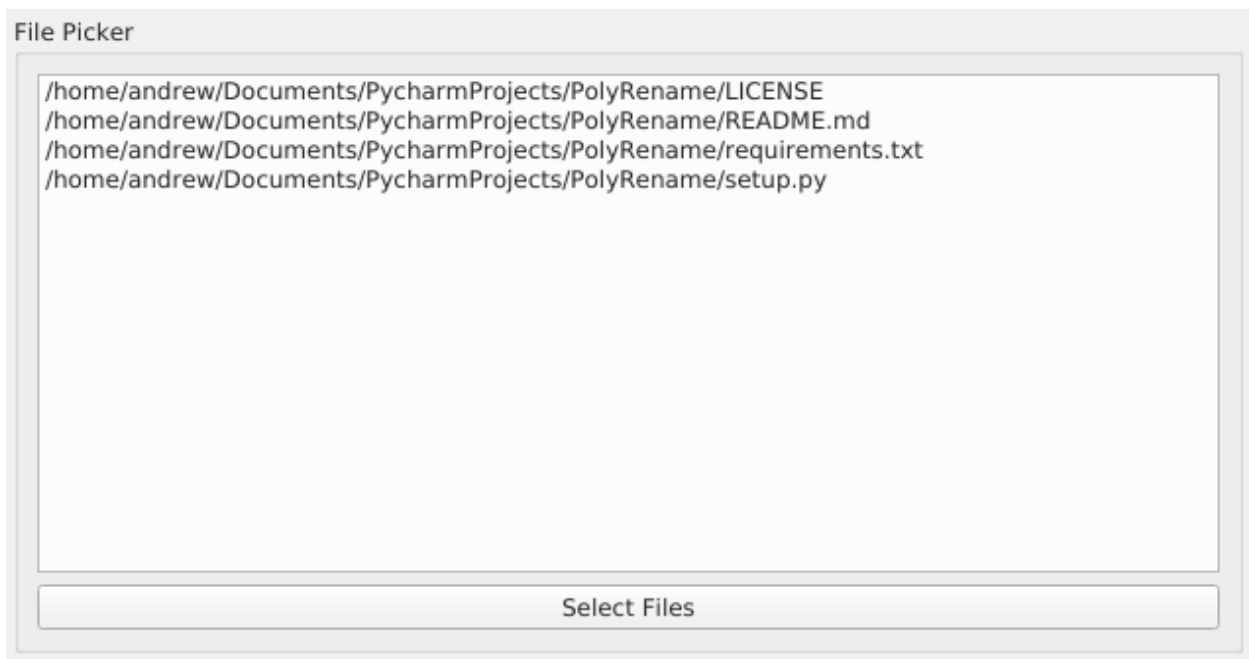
File Picker

/home/andrew/Documents/PycharmProjects/PolyRename/LICENSE
/home/andrew/Documents/PycharmProjects/PolyRename/README.md
/home/andrew/Documents/PycharmProjects/PolyRename/requirements.txt
/home/andrew/Documents/PycharmProjects/PolyRename/setup.py

Select Files